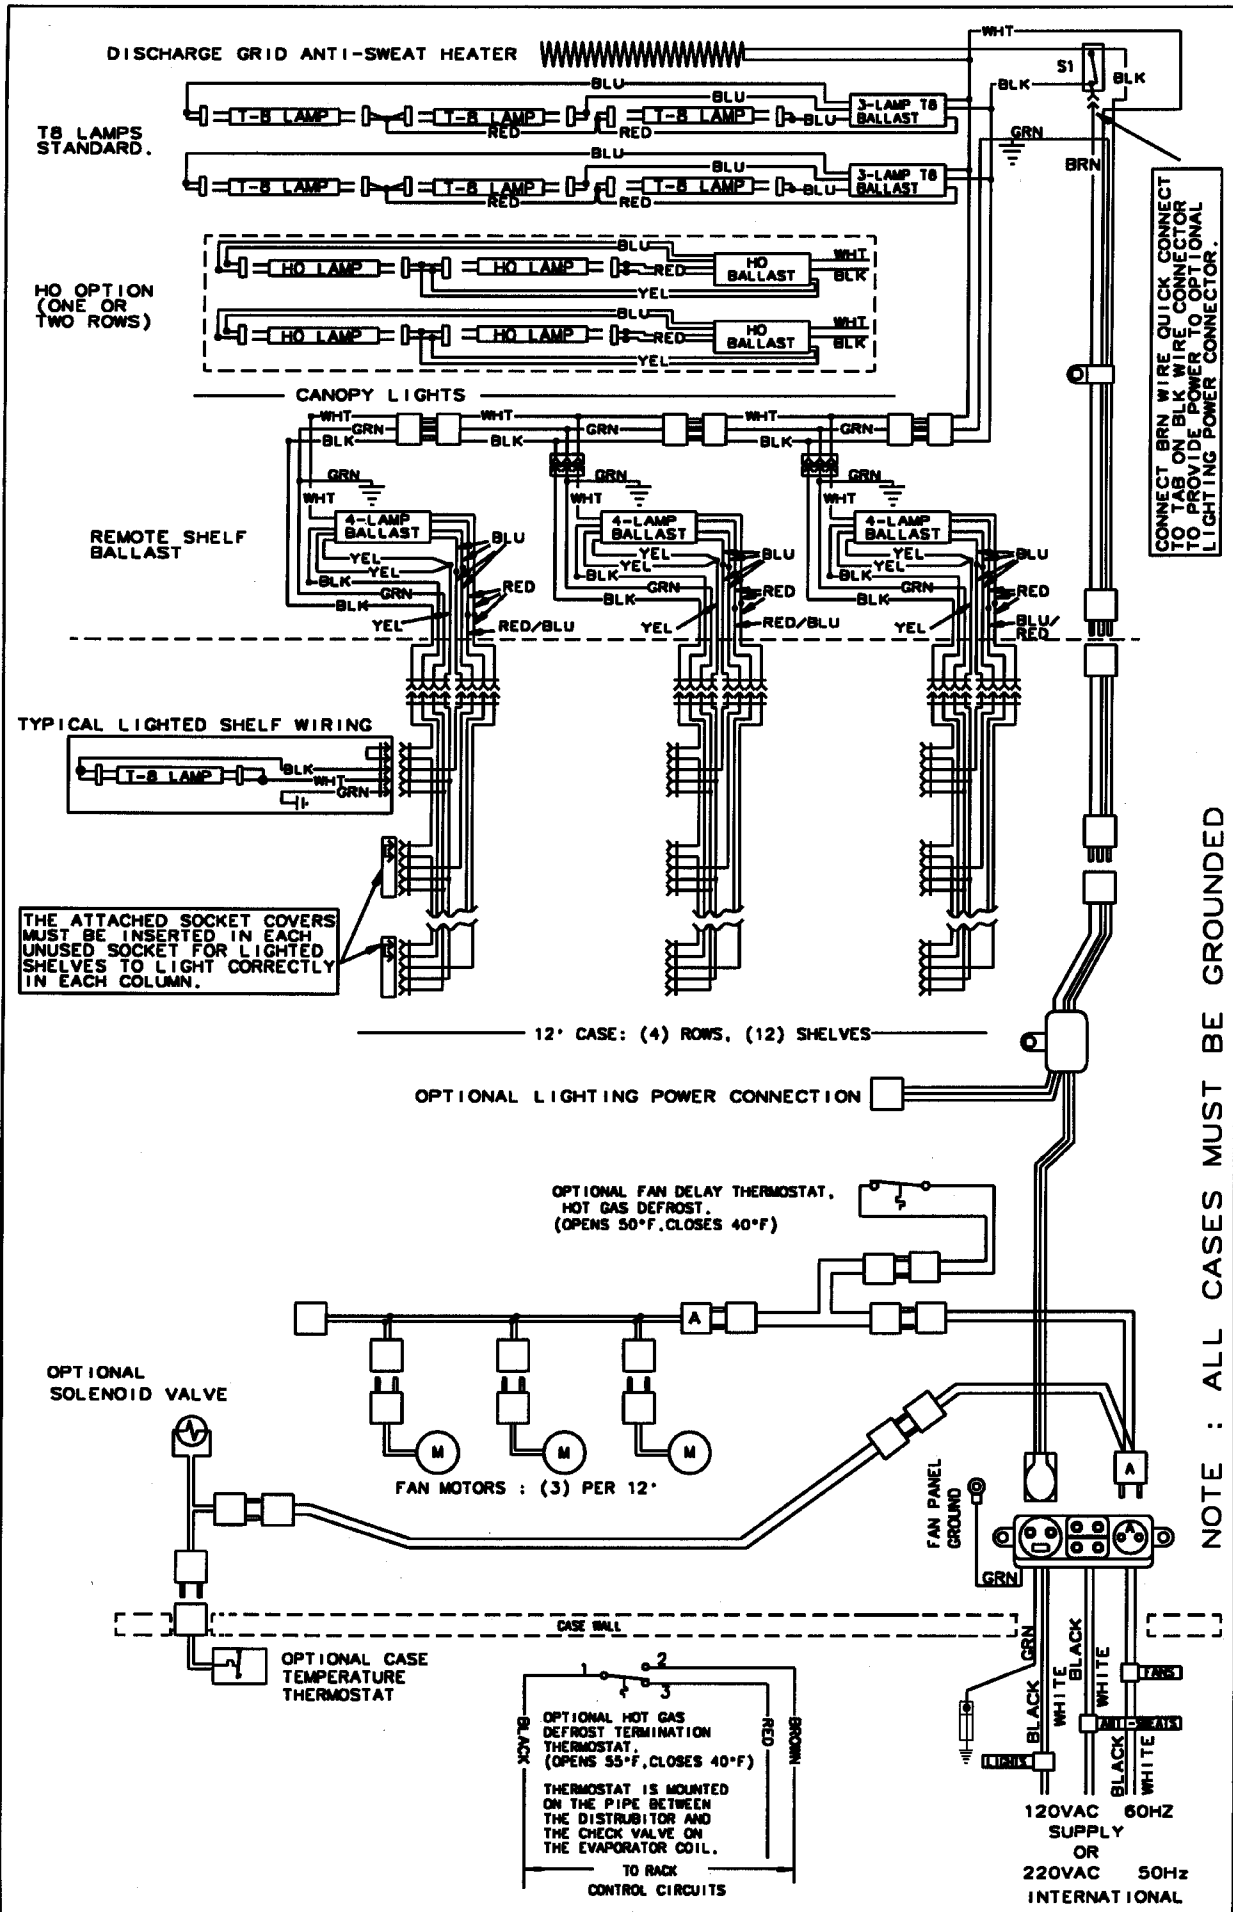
DISCHARGE GRID ANTI-SWEAT HEATER

WHT

S1

BLK

BLK

BLU

BLU

T-8 LAMP

T-8 LAMP

T-8 LAMP

BLU

3-LAMP T8 BALLAST

RED

RED

T8 LAMPS STANDARD.

GRN

BRN

BLU

BLU

T-8 LAMP

T-8 LAMP

T-8 LAMP

BLU

3-LAMP T8 BALLAST

RED

RED

CONNECT BRN WIRE QUICK CONNECT TO TAB ON BLK WIRE CONNECTOR TO PROVIDE POWER TO OPTIONAL LIGHTING POWER CONNECTOR.

BLU

HO LAMP

HO LAMP

RED

HO BALLAST

WHT

BLK

YEL

HO OPTION (ONE OR TWO ROWS)

BLU

HO LAMP

HO LAMP

RED

HO BALLAST

WHT

BLK

YEL

CANOPY LIGHTS

WHT

GRN

BLK

WHT

BLK

GRN

WHT

BLK

GRN

GRN

WHT

GRN

WHT

GRN

WHT

REMOTE SHELF BALLAST

4-LAMP BALLAST

YEL

YEL

BLK

BLK

GRN

BLU

RED

YEL

RED/BLU

4-LAMP BALLAST

YEL

YEL

BLK

BLK

GRN

BLU

RED

YEL

RED/BLU

4-LAMP BALLAST

YEL

YEL

BLK

BLK

GRN

BLU

RED

YEL

BLU/RED

TYPICAL LIGHTED SHELF WIRING

T-8 LAMP

BLK

WHT

GRN

THE ATTACHED SOCKET COVERS MUST BE INSERTED IN EACH UNUSED SOCKET FOR LIGHTED SHELVES TO LIGHT CORRECTLY IN EACH COLUMN.

12' CASE: (4) ROWS, (12) SHELVES

OPTIONAL LIGHTING POWER CONNECTION

OPTIONAL FAN DELAY THERMOSTAT, HOT GAS DEFROST. (OPENS 50°F,CLOSES 40°F)

A

OPTIONAL SOLENOID VALVE

M

M

M

FAN MOTORS : (3) PER 12'

FAN PANEL GROUND

A

GRN

CASE WALL

OPTIONAL CASE TEMPERATURE THERMOSTAT

1

2

3

BLACK

OPTIONAL HOT GAS DEFROST TERMINATION THERMOSTAT. (OPENS 55°F,CLOSES 40°F)

THERMOSTAT IS MOUNTED ON THE PIPE BETWEEN THE DISTRUBITOR AND THE CHECK VALVE ON THE EVAPORATOR COIL.

RED

BROWN

TO RACK CONTROL CIRCUITS

GRN

BLACK

WHITE

BLACK

WHITE

FANS

ANTI-SWEATS

BLACK

WHITE

LIGHTS

120VAC 60HZ SUPPLY OR 220VAC 50Hz INTERNATIONAL

NOTE : ALL CASES MUST BE GROUNDED